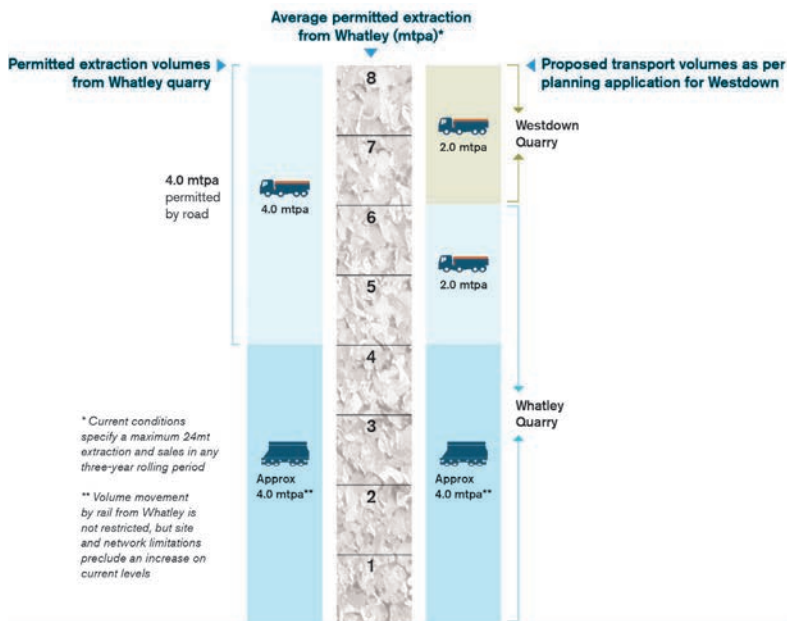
Average permitted extraction from Whatley (mtpa)*

Permitted extraction volumes from Whatley quarry

Proposed transport volumes as per planning application for Westdown

8

7

6

5

4

3

2

1

4.0 mtpa permitted by road

4.0 mtpa

2.0 mtpa

Westdown Quarry

2.0 mtpa

Whatley Quarry

* Current conditions specify a maximum 24mt extraction and sales in any three-year rolling period

** Volume movement by rail from Whatley is not restricted, but site and network limitations preclude an increase on current levels

Approx 4.0 mtpa**

Approx 4.0 mtpa**